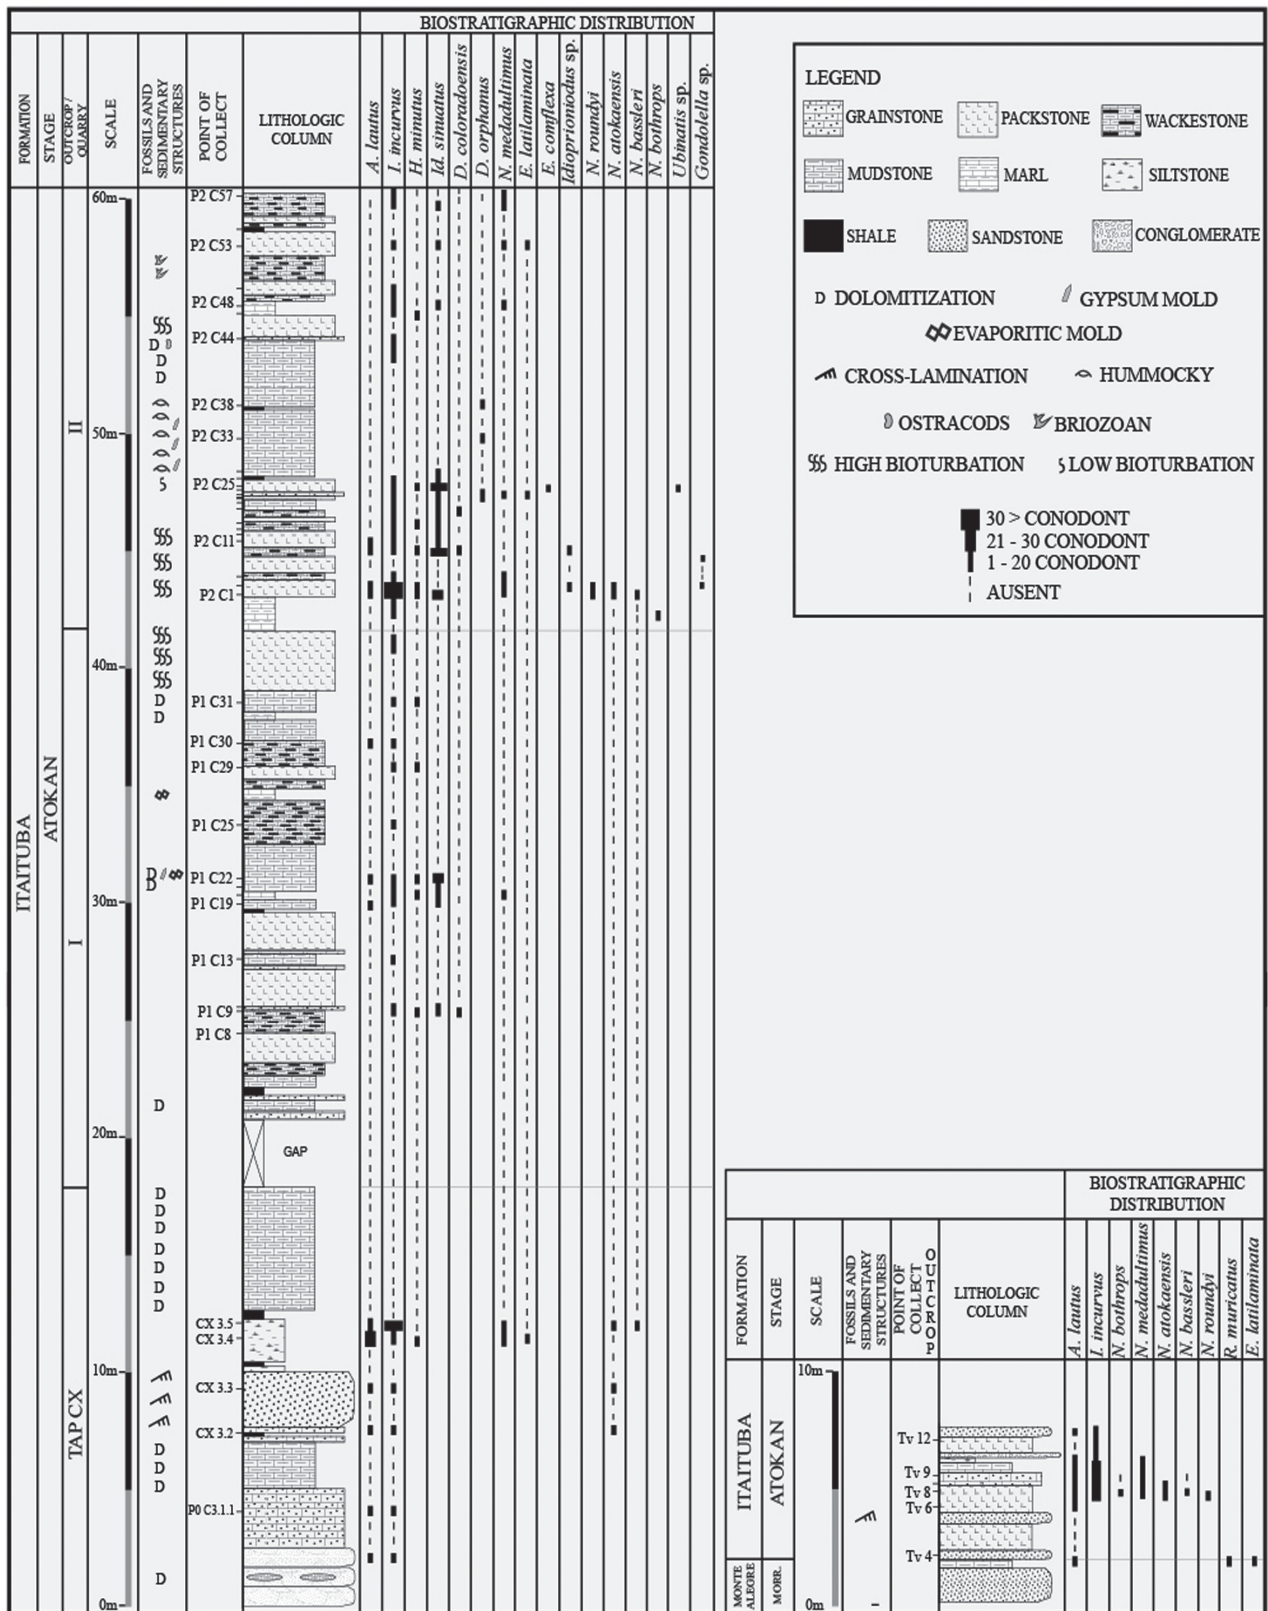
BIOSTRATIGRAPHIC DISTRIBUTION

FORMATION
STAGE
OUTCROP / QUARRY
SCALE
FOSSILS AND SEDIMENTARY STRUCTURES
POINT OF COLLECT
LITHOLOGIC COLUMN
A. lautus
I. incurvus
H. minutus
Id. sinuatus
D. coloradoensis
D. orphanus
N. medadultimus
E. latilaminata
E. conflexa
Idioprioniodus sp.
N. roundyi
N. atokaensis
N. bassleri
N. bothrops
Ubinatis sp.
Gondolella sp.

ITAITUBA
ATOKAN
TAP CX
I
II

60m
50m
40m
30m
20m
10m
0m

D
D
D
D
D
D
D
D
D
D
D
D
D
D
D
D
D
D
D

P2 C57
P2 C53
P2 C48
P2 C44
P2 C38
P2 C33
P2 C25
P2 C11
P2 C1
P1 C31
P1 C30
P1 C29
P1 C25
P1 C22
P1 C19
P1 C13
P1 C9
P1 C8
CX 3.5
CX 3.4
CX 3.3
CX 3.2
P0 C3.1.1

GAP

LEGEND
GRAINSTONE
PACKSTONE
WACKESTONE
MUDSTONE
MARL
SILTSTONE
SHALE
SANDSTONE
CONGLOMERATE
D DOLOMITIZATION
GYPSUM MOLD
EVAPORITIC MOLD
CROSS-LAMINATION
HUMMOCKY
OSTRACODS
BRIOZOAN
HIGH BIOTURBATION
LOW BIOTURBATION
30 > CONODONT
21 - 30 CONODONT
1 - 20 CONODONT
AUSENT

BIOSTRATIGRAPHIC DISTRIBUTION
FORMATION
STAGE
SCALE
FOSSILS AND SEDIMENTARY STRUCTURES
POINT OF COLLECT
OUTCROP
LITHOLOGIC COLUMN
A. lautus
I. incurvus
N. bothrops
N. medadultimus
N. atokaensis
N. bassleri
N. roundyi
R. muricatus
E. latilaminata
ITAITUBA
ATOKAN
MONTE ALEGRE
MORR.
10m
0m
Tv 12
Tv 9
Tv 8
Tv 6
Tv 4